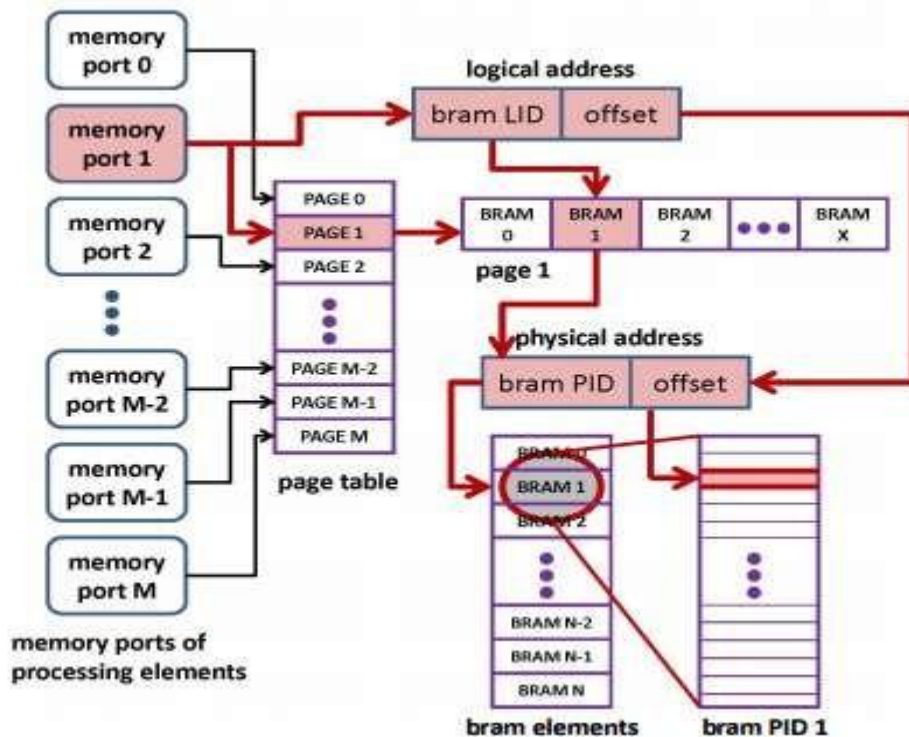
memory port 0

memory port 1

memory port 2

memory port M-2

memory port M-1

memory port M

memory ports of processing elements

logical address

bram LID | offset

PAGE 0
PAGE 1
PAGE 2
PAGE M-2
PAGE M-1
PAGE M

page table

BRAM 0 | BRAM 1 | BRAM 2 | BRAM X

page 1

physical address

bram PID | offset

BRAM 0
BRAM 1
BRAM 2
BRAM N-2
BRAM N-1
BRAM N

bram elements

bram PID 1